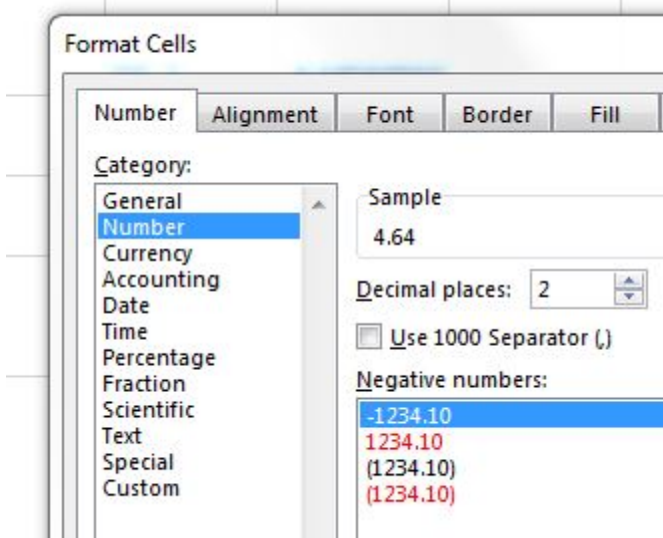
Format Cells

Number Alignment Font Border Fill

Category:

General
Number
Currency
Accounting
Date
Time
Percentage
Fraction
Scientific
Text
Special
Custom

Sample
4.64

Decimal places: 2

Use 1000 Separator (,)

Negative numbers:

-1234.10
1234.10
(1234.10)
(1234.10)